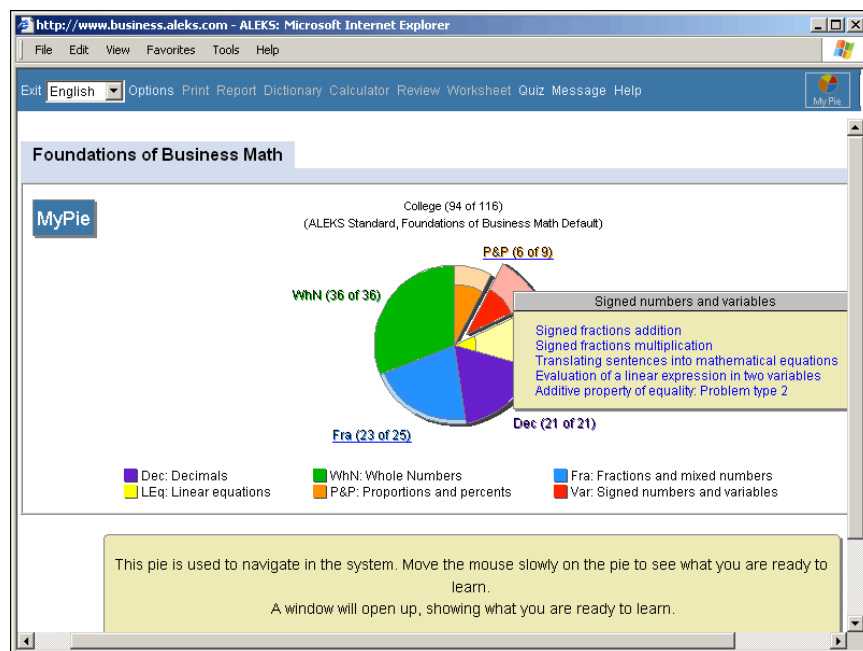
http://www.business.aleks.com - ALEKS: Microsoft Internet Explorer

File Edit View Favorites Tools Help

Exit English Options Print Report Dictionary Calculator Review Worksheet Quiz Message Help

My Pie

Foundations of Business Math

MyPie

College (94 of 116)
(ALEKS Standard, Foundations of Business Math Default)

P&P (6 of 9)

WhN (36 of 36)

Signed numbers and variables

Signed fractions addition
Signed fractions multiplication
Translating sentences into mathematical equations
Evaluation of a linear expression in two variables
Additive property of equality: Problem type 2

Dec (21 of 21)

Fra (23 of 25)

Dec: Decimals
LEq: Linear equations
WhN: Whole Numbers
P&P: Proportions and percents
Fra: Fractions and mixed numbers
Var: Signed numbers and variables

This pie is used to navigate in the system. Move the mouse slowly on the pie to see what you are ready to learn.
A window will open up, showing what you are ready to learn.